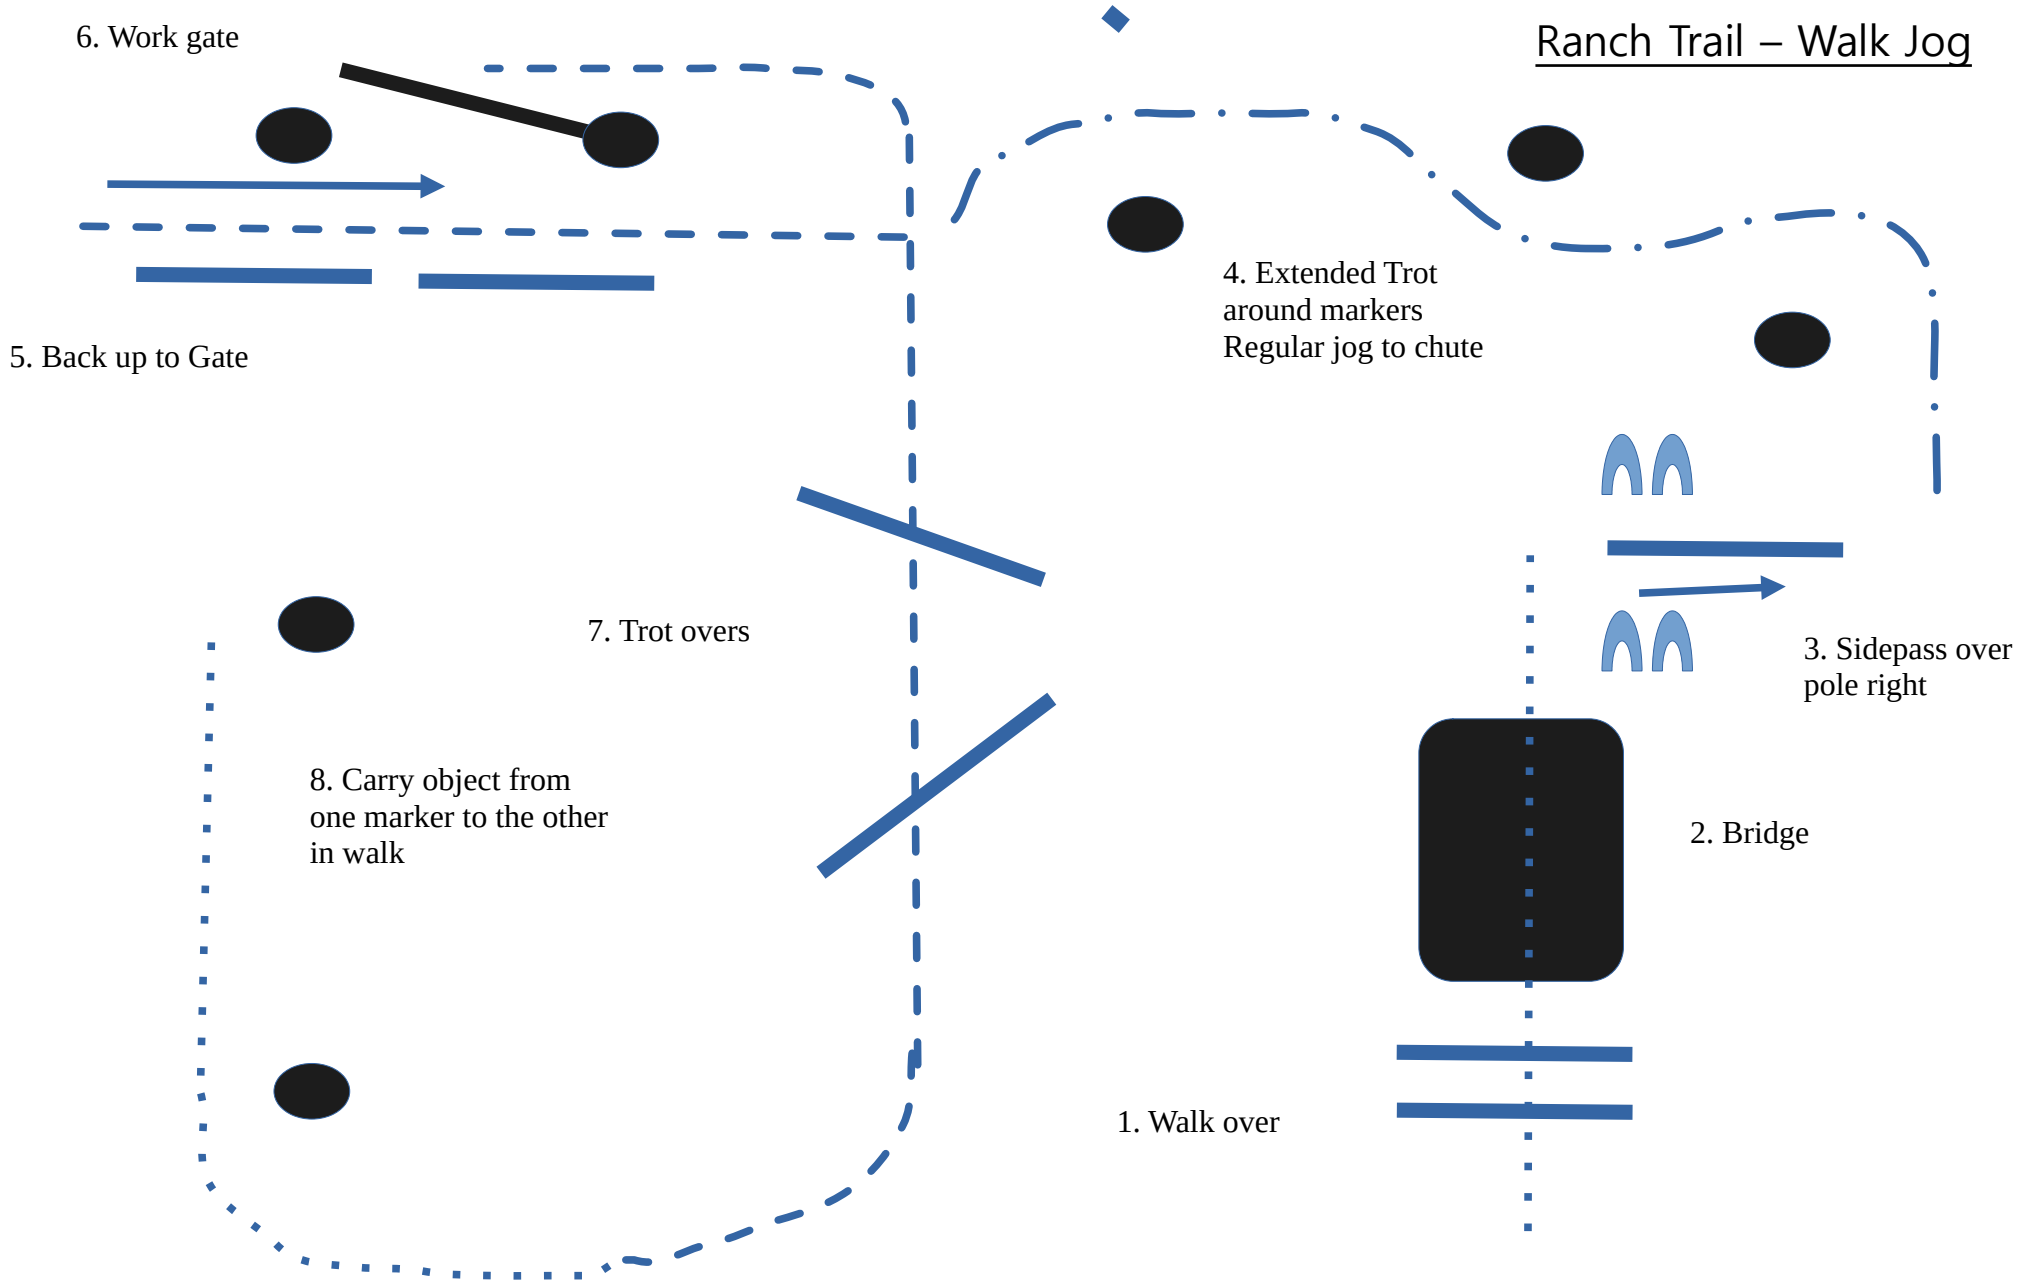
6. Work gate

Ranch Trail – Walk Jog

4. Extended Trot around markers Regular jog to chute

5. Back up to Gate

7. Trot overs

3. Sidepass over pole right

8. Carry object from one marker to the other in walk

2. Bridge

1. Walk over